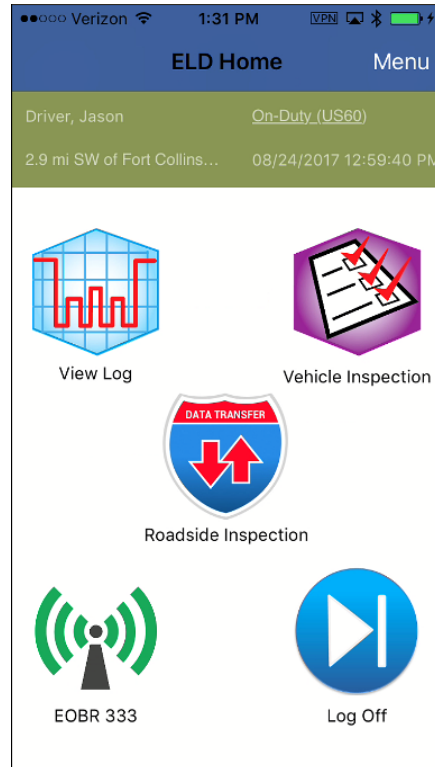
●●○○○ Verizon 1:31 PM VPN

ELD Home Menu

Driver, Jason On-Duty (US60)

2.9 mi SW of Fort Collins... 08/24/2017 12:59:40 PM

View Log

Vehicle Inspection

DATA TRANSFER

Roadside Inspection

EOBR 333

Log Off